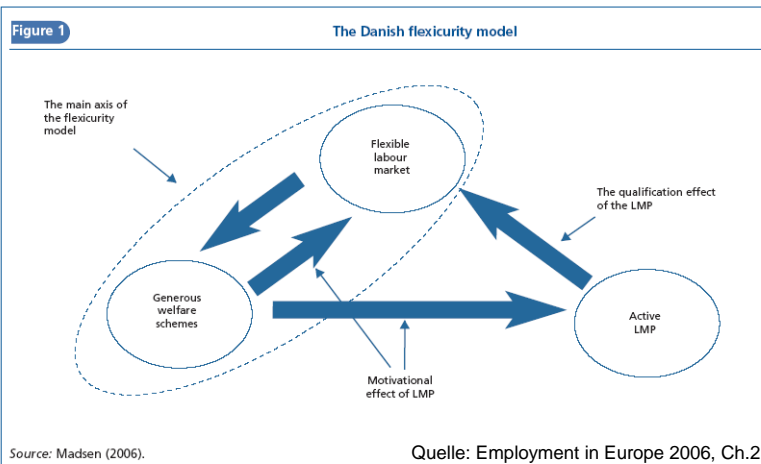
Figure 1

The Danish flexicurity model

The main axis of the flexicurity model

Flexible labour market

The qualification effect of the LMP

Generous welfare schemes

Active LMP

Motivational effect of LMP

Source: Madsen (2006).

Quelle: Employment in Europe 2006, Ch.2